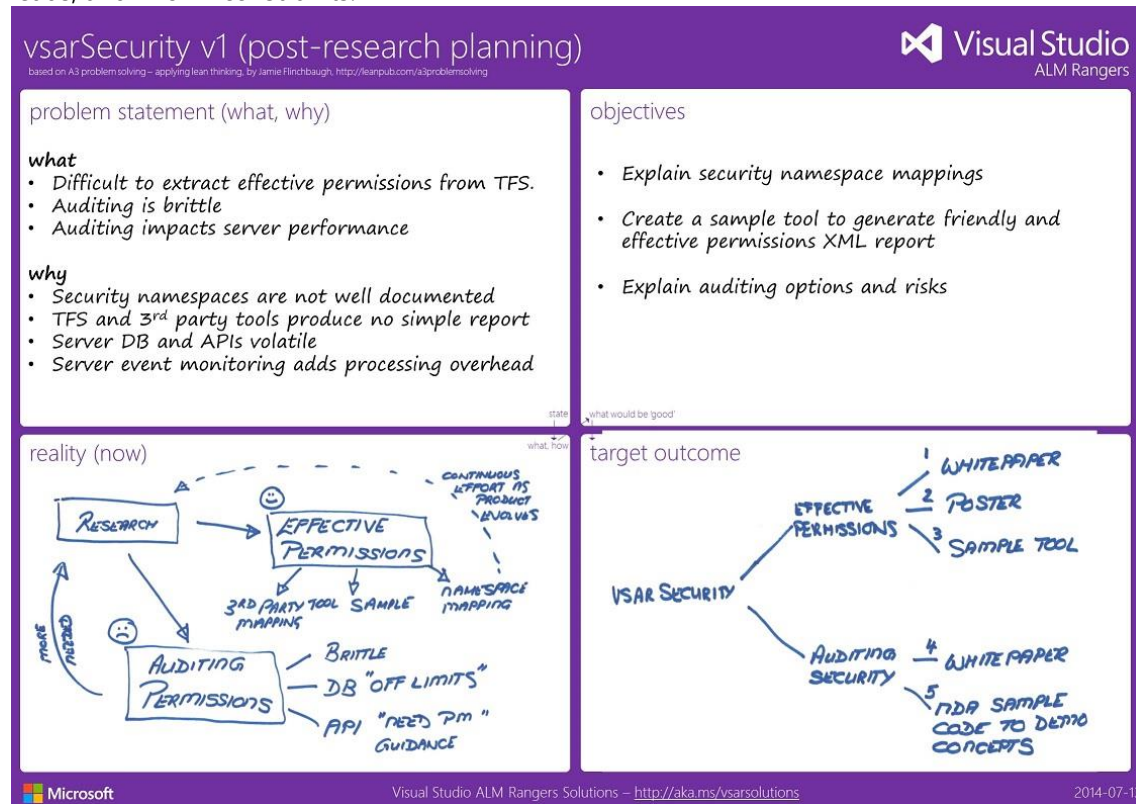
vsarSecurity v1 (post-research planning)
based on A3 problem solving – applying lean thinking, by Jamie Flinchbaugh, http://leanpub.com/a3problemsolving

Visual Studio
ALM Rangers

problem statement (what, why)

what
• Difficult to extract effective permissions from TFS.
• Auditing is brittle
• Auditing impacts server performance

why
• Security namespaces are not well documented
• TFS and 3rd party tools produce no simple report
• Server DB and APIs volatile
• Server event monitoring adds processing overhead

objectives

• Explain security namespace mappings
• Create a sample tool to generate friendly and effective permissions XML report
• Explain auditing options and risks

state
what, how
what would be 'good'

reality (now)

RESEARCH
EFFECTIVE PERMISSIONS
CONTINUOUS EFFORT AS PRODUCT EVOLVES
3RD PARTY TOOL MAPPING
SAMPLE
NAMESPACE MAPPING
MORE RESEARCH
AUDITING PERMISSIONS
BRITTLE
DB "OFF LIMITS"
API "NEED PM" GUIDANCE

target outcome

VSAR SECURITY
EFFECTIVE PERMISSIONS
1 WHITEPAPER
2 POSTER
3 SAMPLE TOOL
AUDITING SECURITY
4 WHITE PAPER
5 MDA SAMPLE CODE TO DEMO CONCEPTS

Microsoft
Visual Studio ALM Rangers Solutions – http://aka.ms/vsarsolutions
2014-07-1